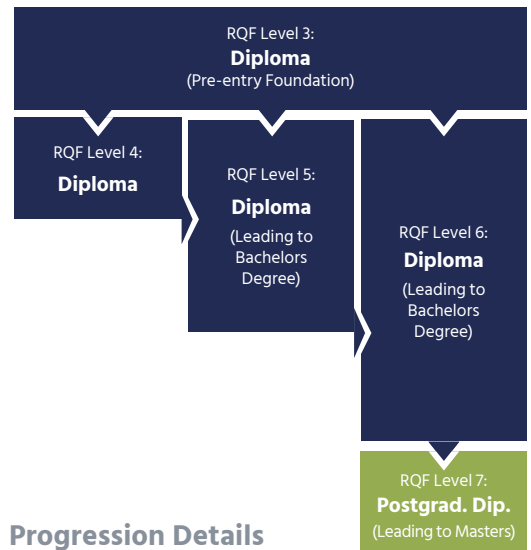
RQF Level 3:
Diploma
(Pre-entry Foundation)

RQF Level 4:
Diploma

RQF Level 5:
Diploma
(Leading to Bachelors Degree)

RQF Level 6:
Diploma
(Leading to Bachelors Degree)

RQF Level 7:
Postgrad. Dip.
(Leading to Masters)

Progression Details